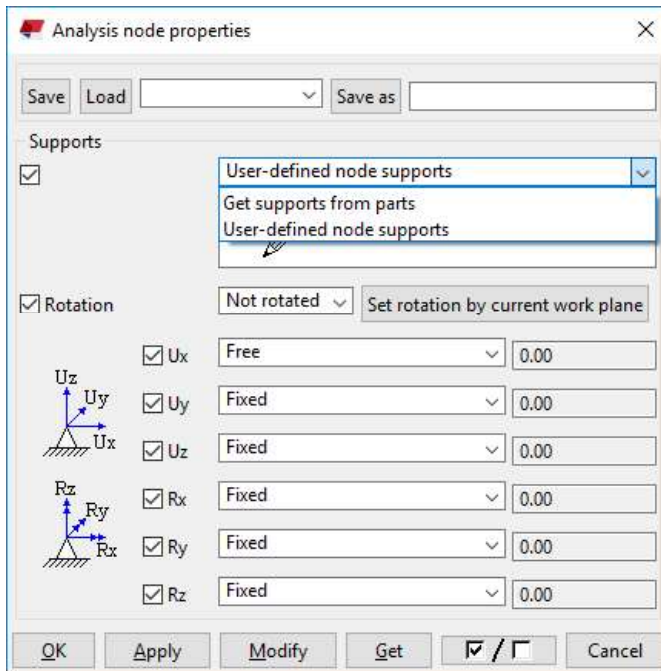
Analysis node properties

Save Load Save as

Supports

User-defined node supports

Get supports from parts
User-defined node supports

Rotation Not rotated Set rotation by current work plane

Uz
Uy
Ux

Ux Free 0.00
Uy Fixed 0.00
Uz Fixed 0.00

Rz
Ry
Rx

Rx Fixed 0.00
Ry Fixed 0.00
Rz Fixed 0.00

OK Apply Modify Get Cancel